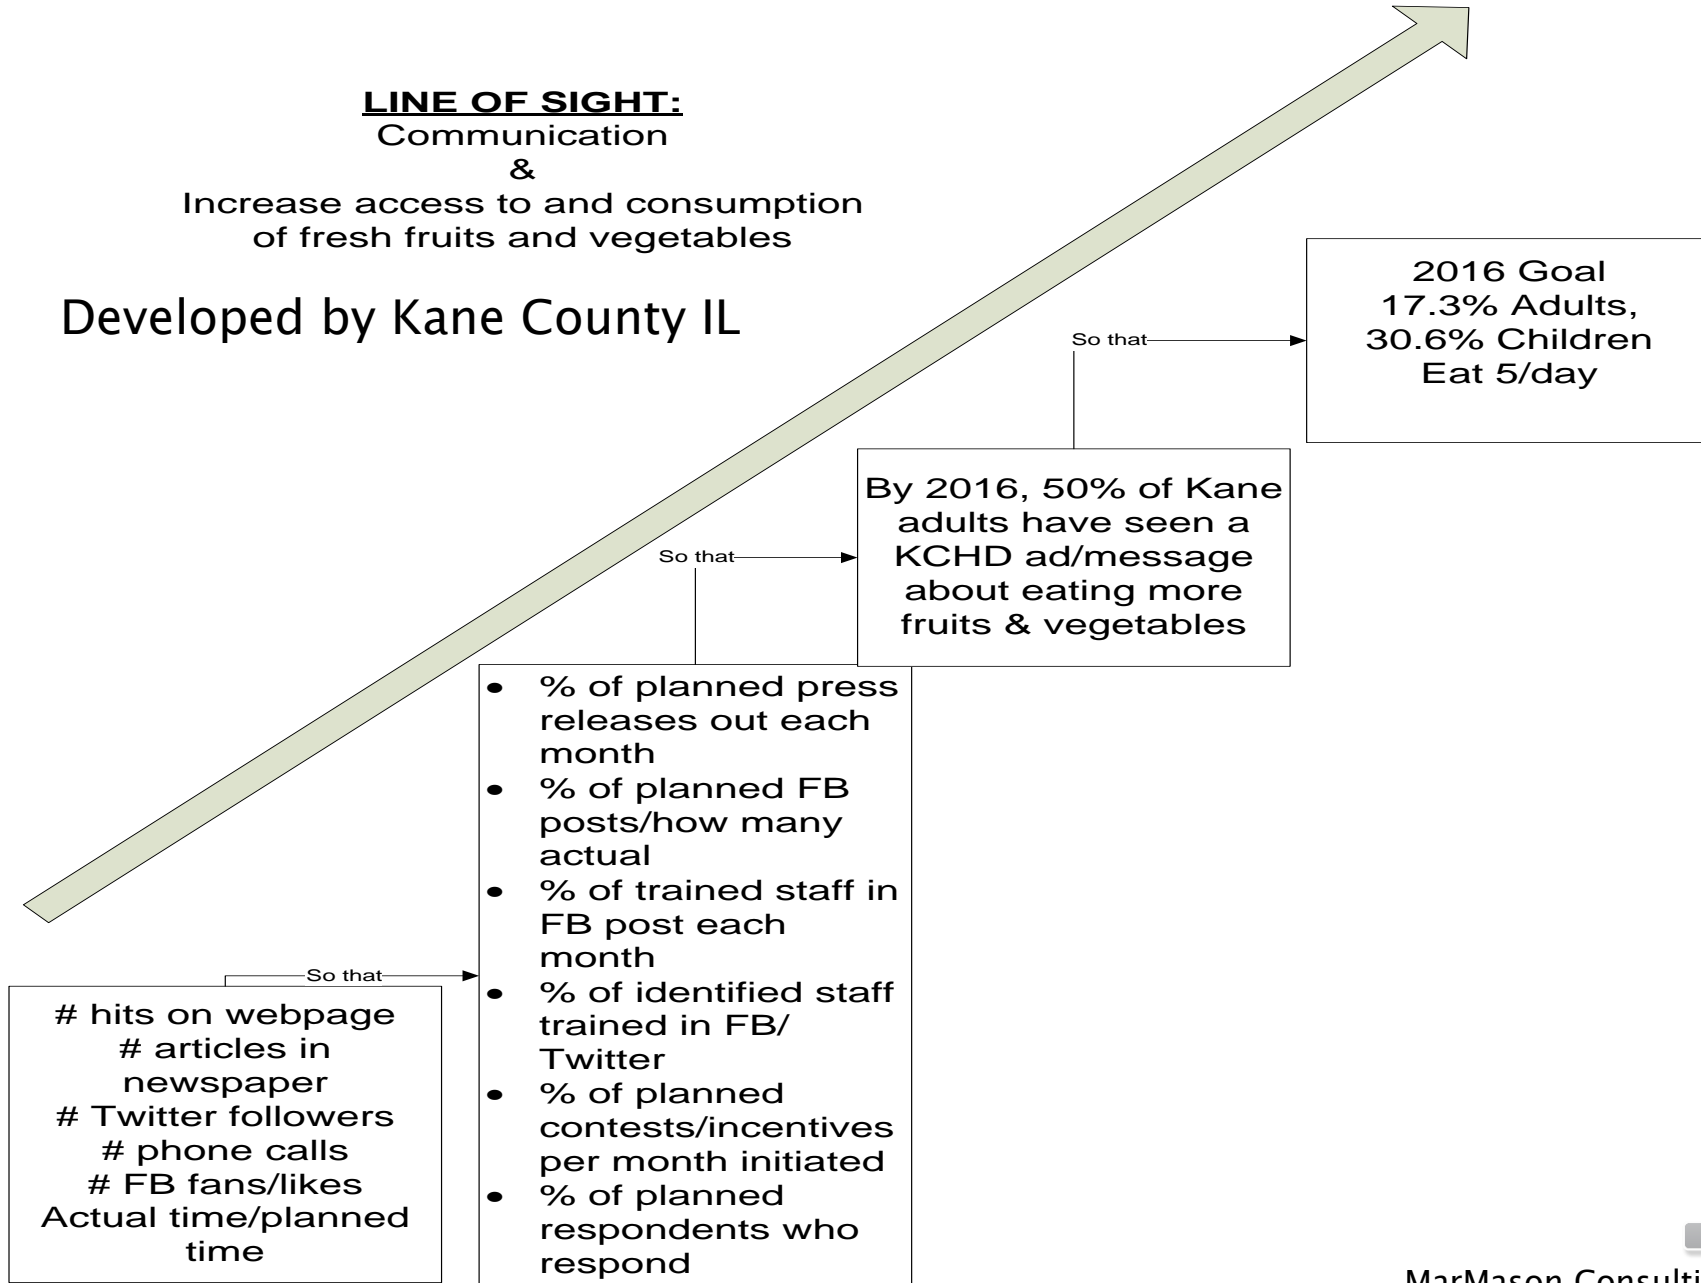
LINE OF SIGHT:
Communication
&
Increase access to and consumption of fresh fruits and vegetables

Developed by Kane County IL

So that

2016 Goal
17.3% Adults,
30.6% Children
Eat 5/day

So that

By 2016, 50% of Kane adults have seen a KCHD ad/message about eating more fruits & vegetables

- % of planned press releases out each month
- % of planned FB posts/how many actual
- % of trained staff in FB post each month
- % of identified staff trained in FB/ Twitter
- % of planned contests/incentives per month initiated
- % of planned respondents who respond

So that

# hits on webpage
# articles in newspaper
# Twitter followers
# phone calls
# FB fans/likes
Actual time/planned time

MarMason Consulti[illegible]